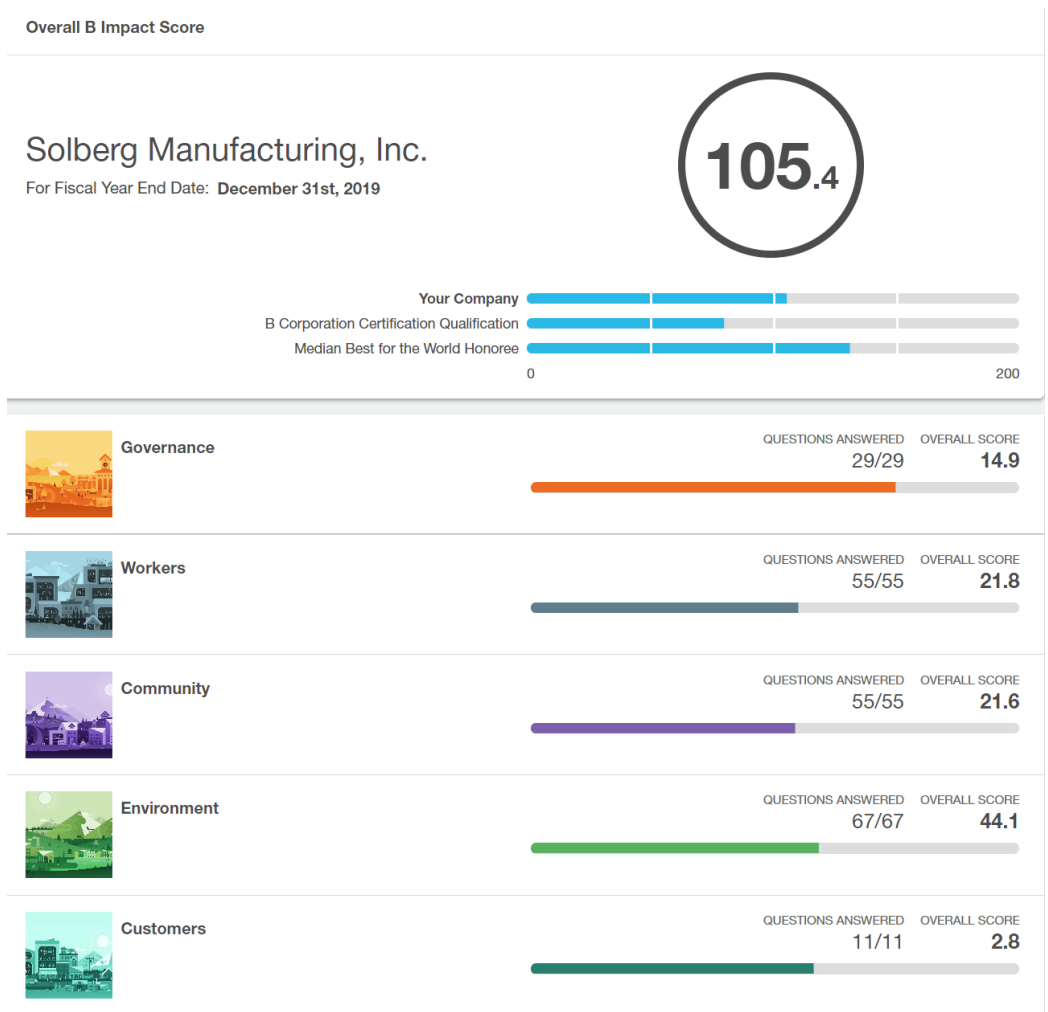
Overall B Impact Score

Solberg Manufacturing, Inc.

For Fiscal Year End Date: December 31st, 2019

105.4

Your Company

B Corporation Certification Qualification

Median Best for the World Honoree

0

200

Governance

QUESTIONS ANSWERED 29/29

OVERALL SCORE 14.9

Workers

QUESTIONS ANSWERED 55/55

OVERALL SCORE 21.8

Community

QUESTIONS ANSWERED 55/55

OVERALL SCORE 21.6

Environment

QUESTIONS ANSWERED 67/67

OVERALL SCORE 44.1

Customers

QUESTIONS ANSWERED 11/11

OVERALL SCORE 2.8